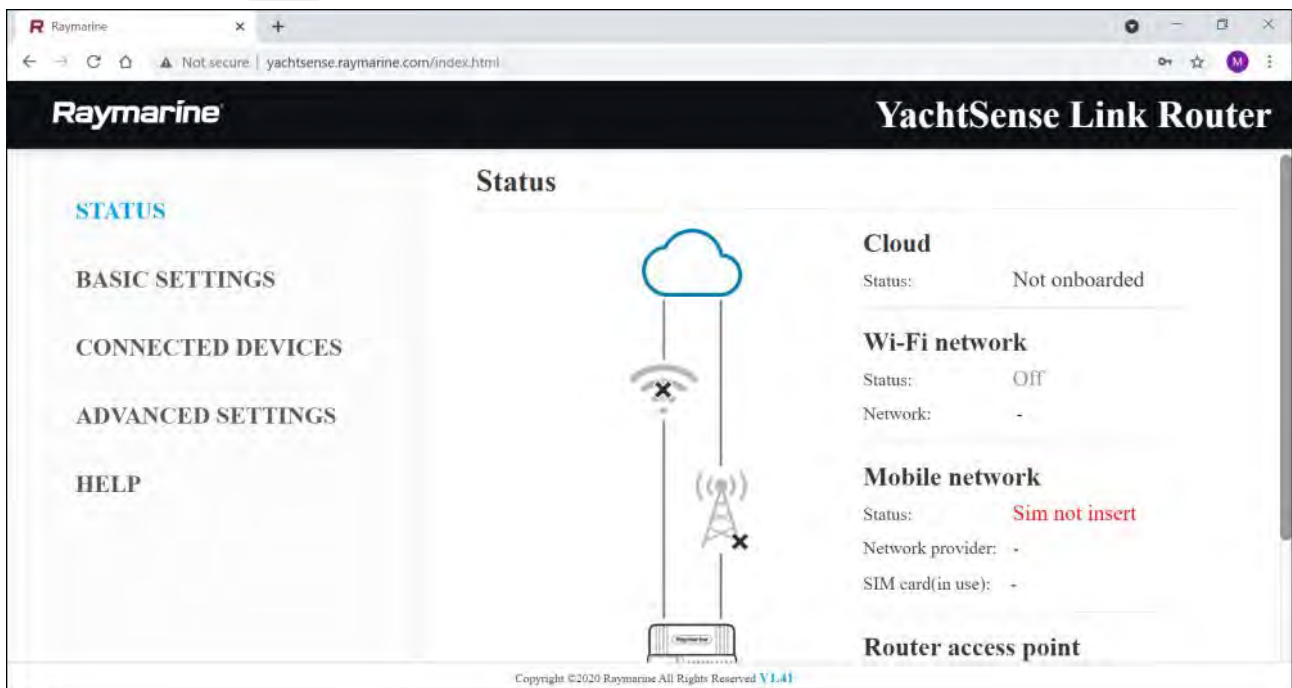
R Raymarine ×  +

Not secure | yachtsense.raymarine.com/index.html

M

Raymarine

YachtSense Link Router

Status

STATUS

BASIC SETTINGS

CONNECTED DEVICES

ADVANCED SETTINGS

HELP

Cloud

Status: Not onboarded

Wi-Fi network

Status: Off

Network: -

Mobile network

Status: Sim not insert

Network provider: -

SIM card(in use): -

Router access point

Copyright ©2020 Raymarine All Rights Reserved V1.41